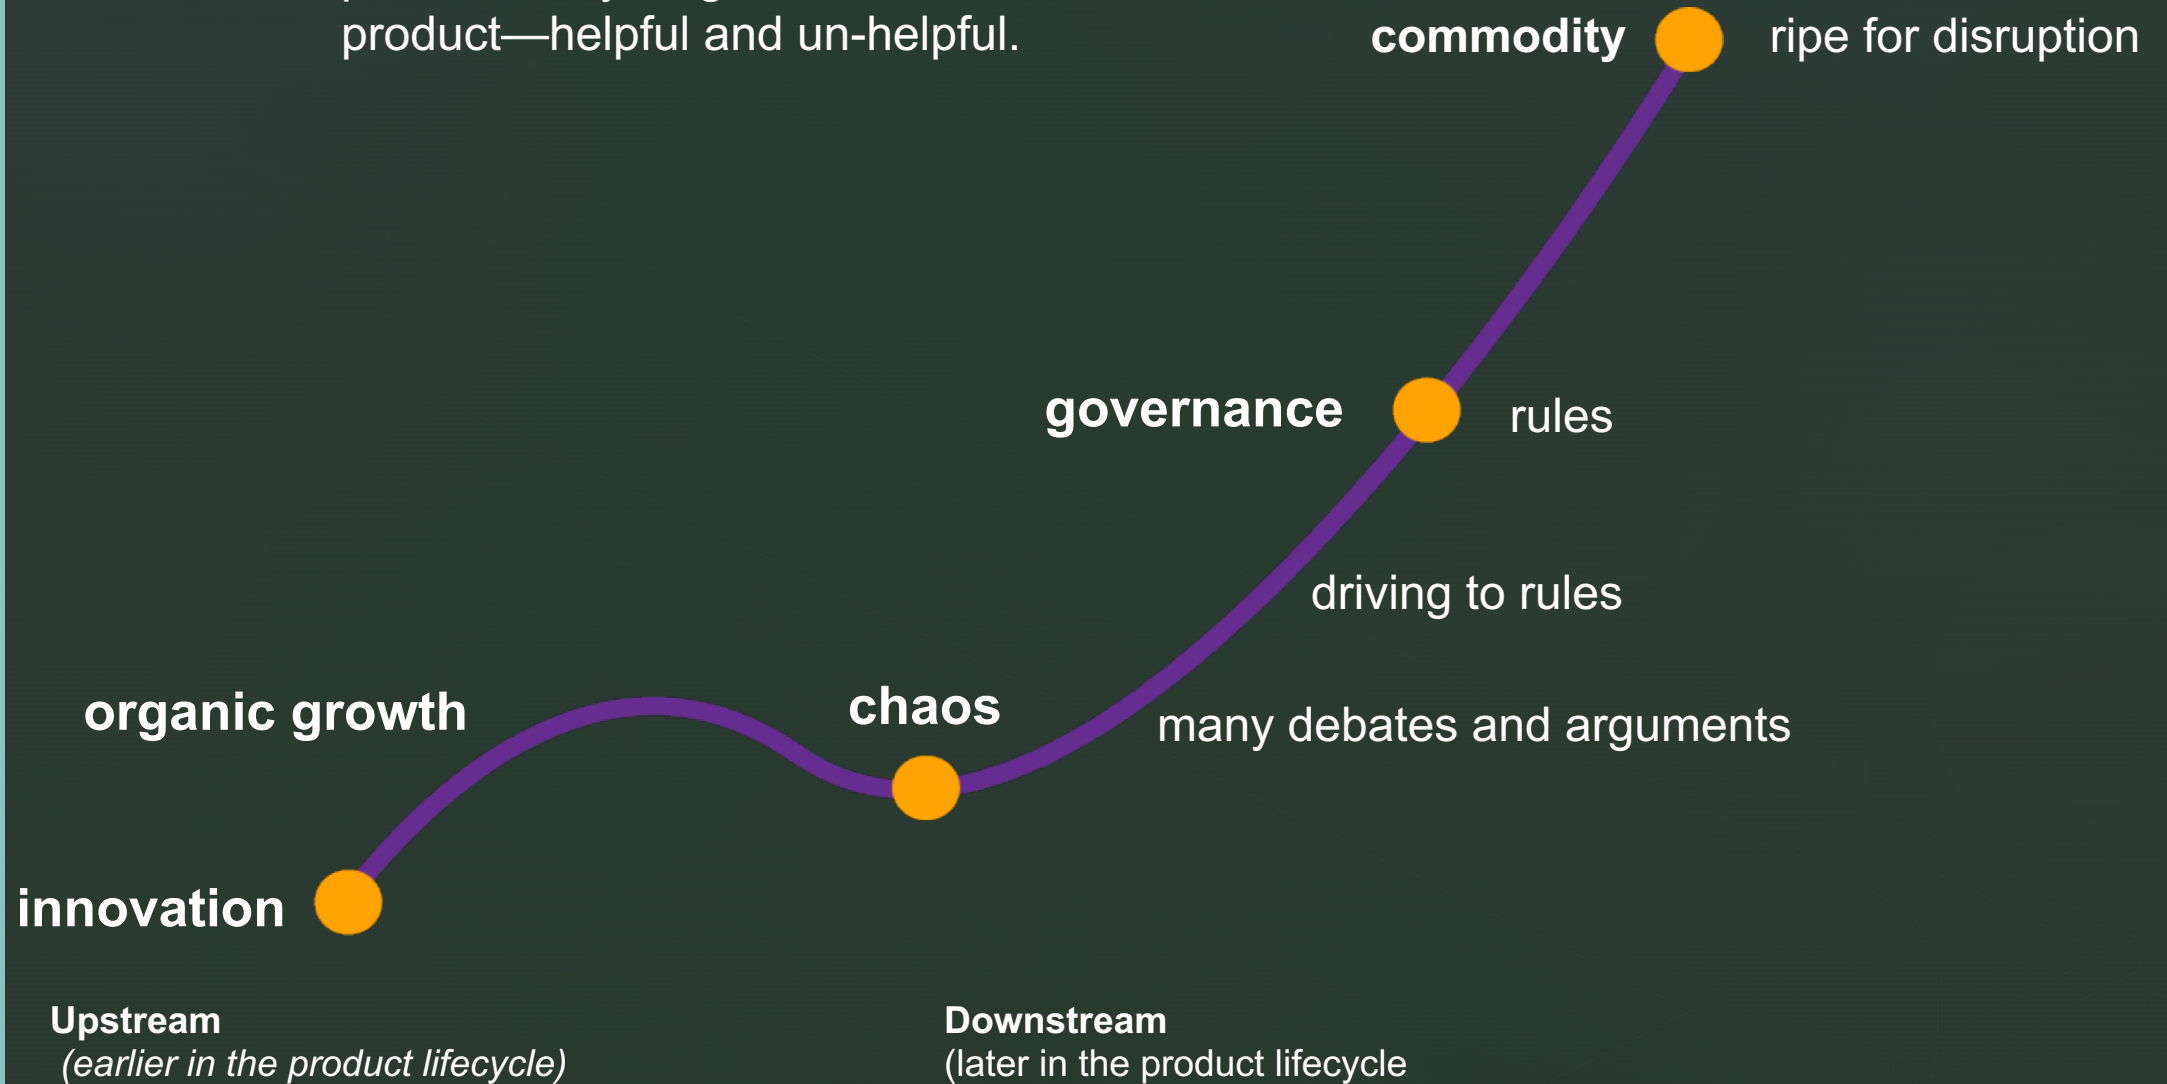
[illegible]
product—helpful and un-helpful.

commodity ripe for disruption

governance rules

driving to rules

organic growth

chaos

many debates and arguments

innovation

Upstream
(earlier in the product lifecycle)

Downstream
(later in the product lifecycle